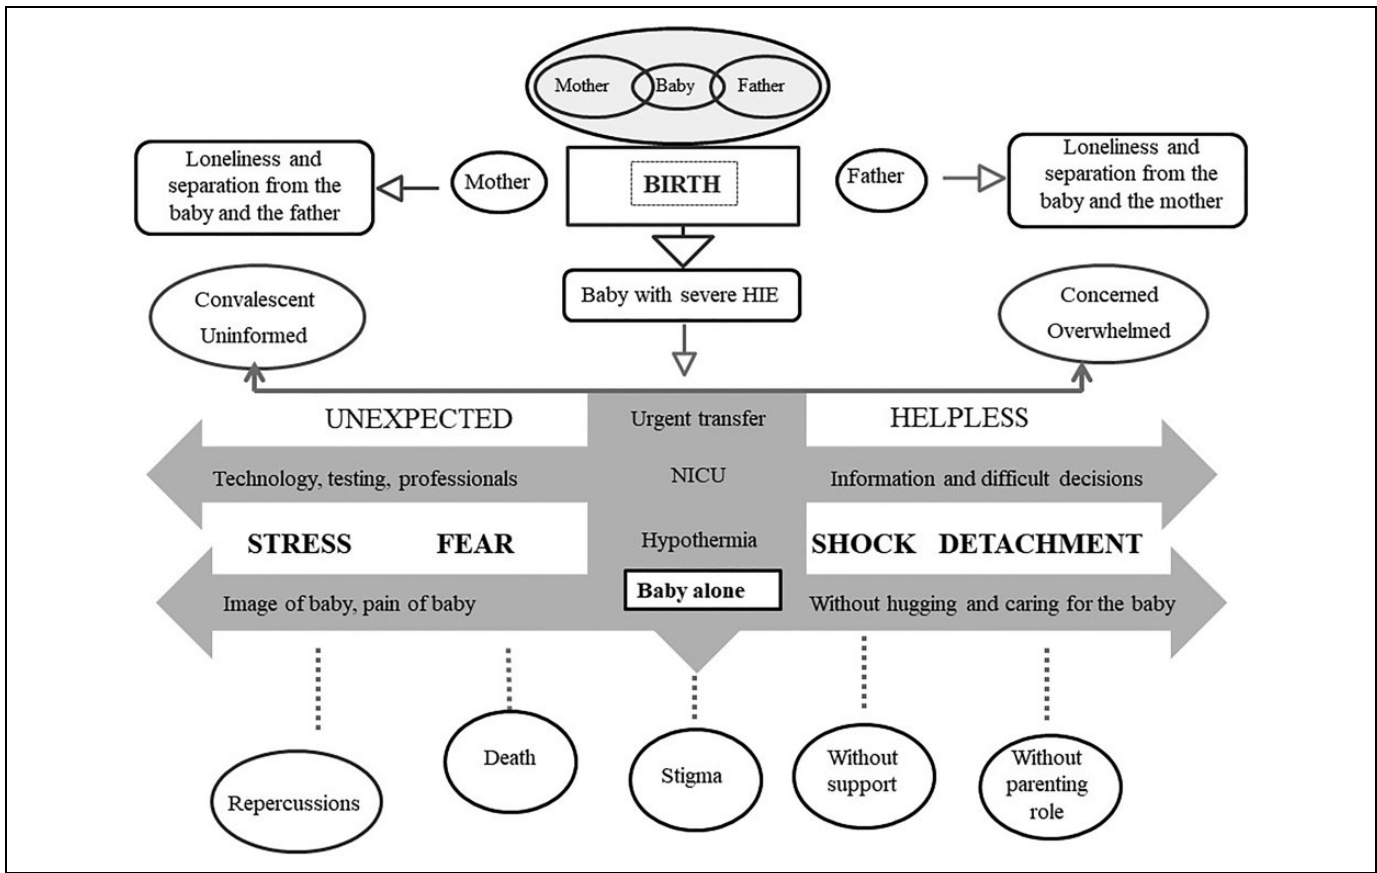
Mother
Baby
Father

Loneliness and separation from the baby and the father

Mother

BIRTH

Father

Loneliness and separation from the baby and the mother

Baby with severe HIE

Convalescent
Uninformed

Concerned
Overwhelmed

UNEXPECTED

Urgent transfer

HELPLESS

Technology, testing, professionals

NICU

Information and difficult decisions

STRESS FEAR

Hypothermia

SHOCK DETACHMENT

Image of baby, pain of baby

Baby alone

Without hugging and caring for the baby

Repercussions

Death

Stigma

Without support

Without parenting role